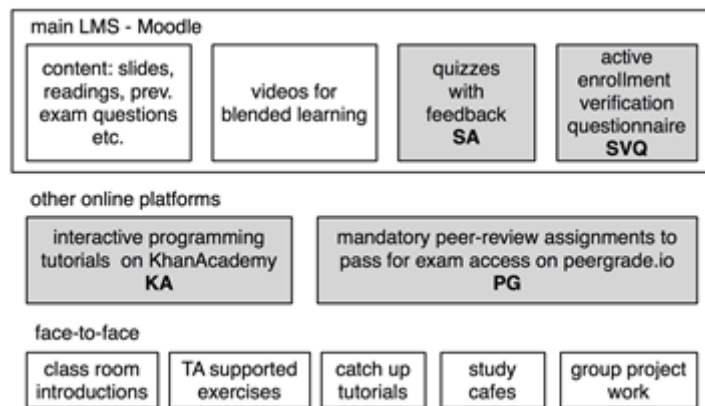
main LMS - Moodle

content: slides, readings, prev. exam questions etc.

videos for blended learning

quizzes with feedback
SA

active enrollment verification questionnaire
SVQ

other online platforms

interactive programming tutorials on KhanAcademy
KA

mandatory peer-review assignments to pass for exam access on peergrade.io
PG

face-to-face

class room introductions

TA supported exercises

catch up tutorials

study cafes

group project work